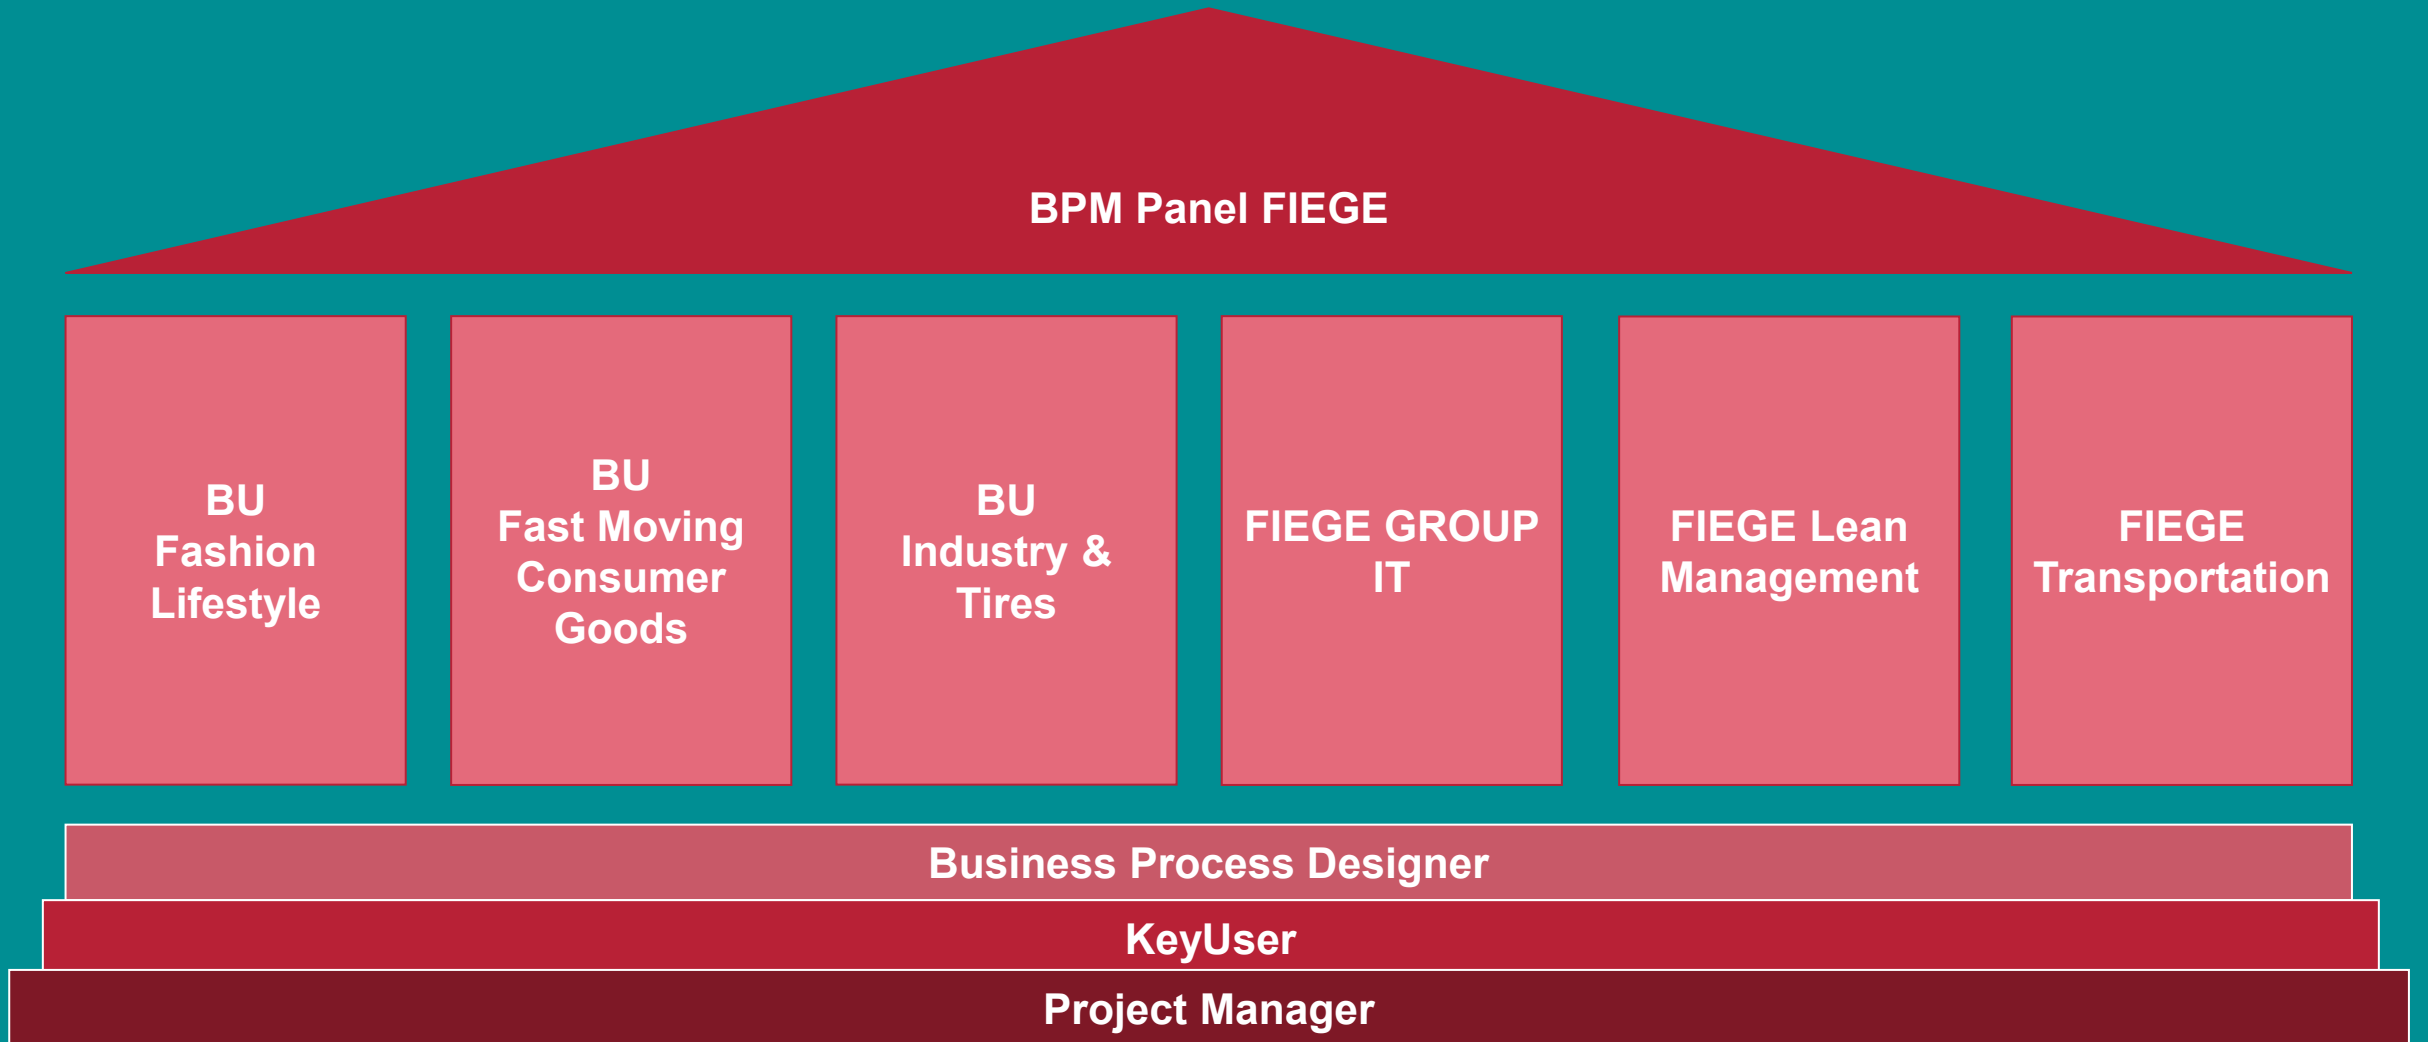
BPM Panel FIEGE

BU
Fashion
Lifestyle

BU
Fast Moving
Consumer
Goods

BU
Industry &
Tires

FIEGE GROUP
IT

FIEGE Lean
Management

FIEGE
Transportation

Business Process Designer

KeyUser

Project Manager